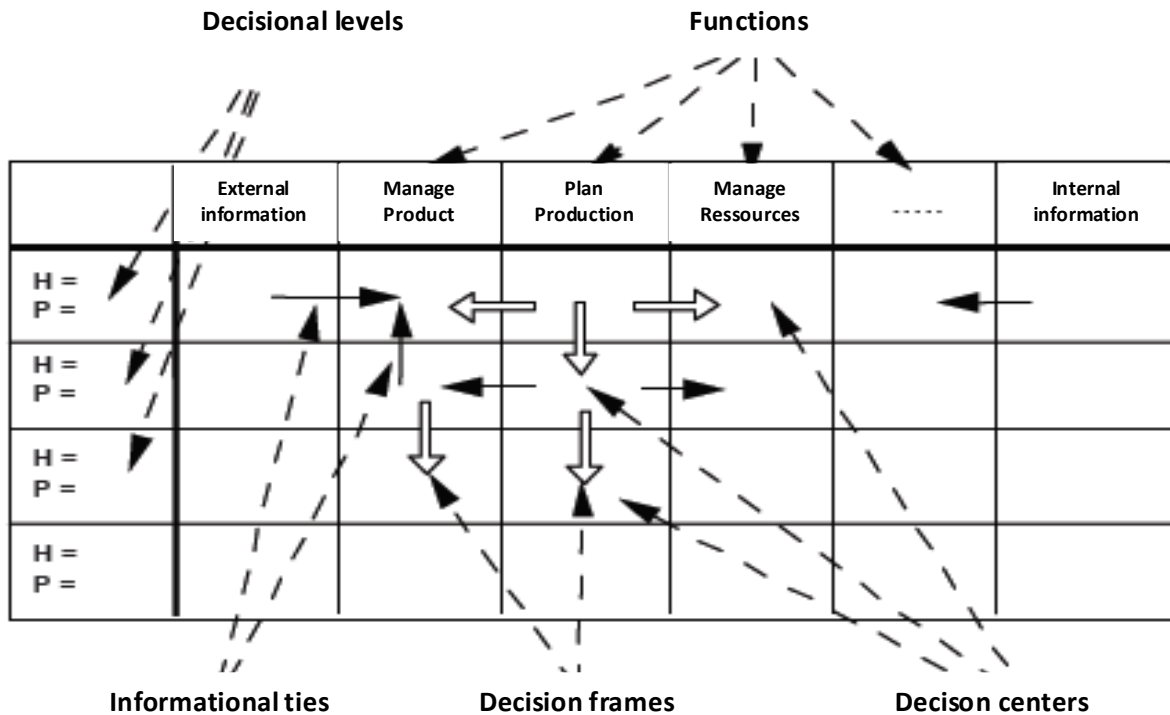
Decisional levels

Functions

| | External information | Manage Product | Plan Production | Manage Ressources | ----- | Internal information |
|---|---|---|---|---|---|---|
| H = P = | | | | | | |
| H = P = | | | | | | |
| H = P = | | | | | | |
| H = P = | | | | | | |

Informational ties

Decision frames

Decison centers